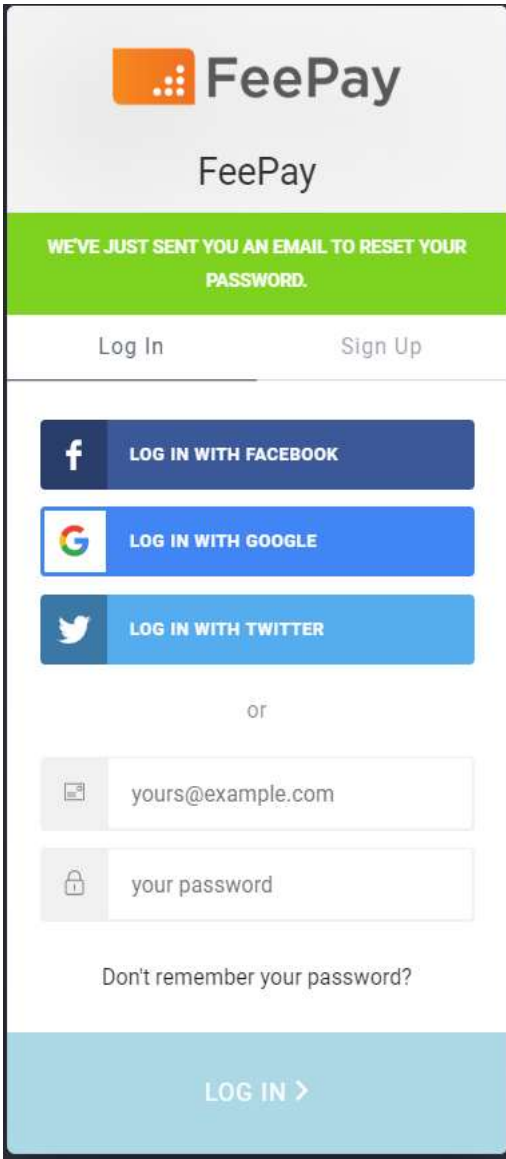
FeePay

FeePay

WE'VE JUST SENT YOU AN EMAIL TO RESET YOUR PASSWORD.

Log In

Sign Up

LOG IN WITH FACEBOOK

LOG IN WITH GOOGLE

LOG IN WITH TWITTER

or

yours@example.com

your password

Don't remember your password?

LOG IN >